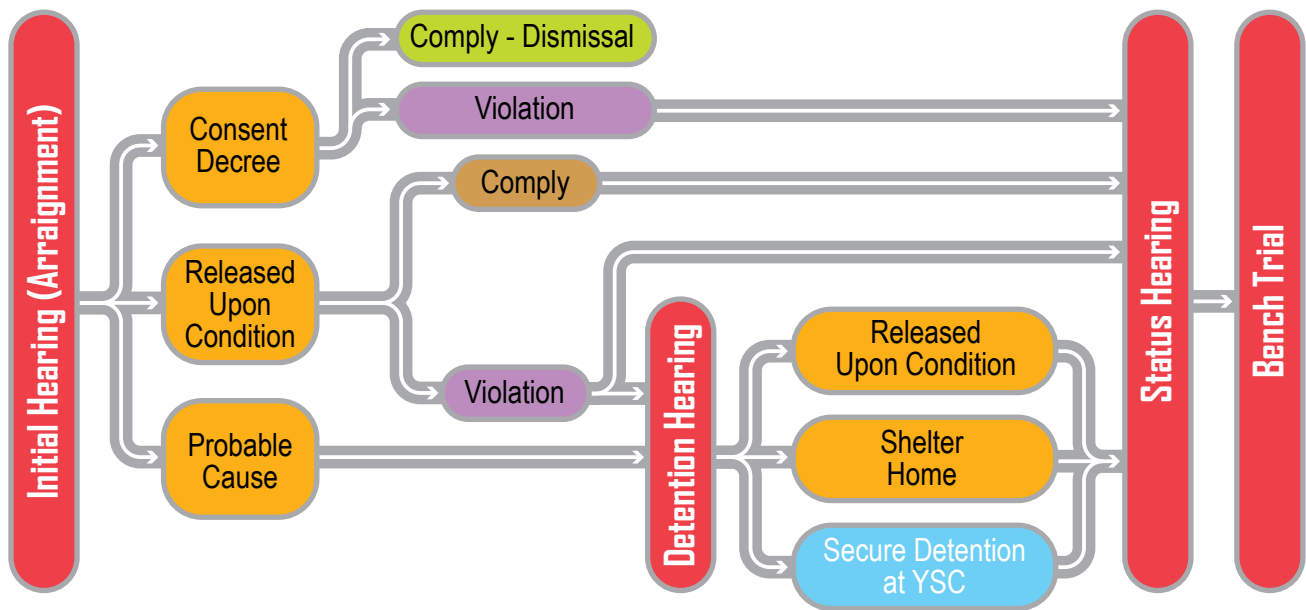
Initial Hearing (Arraignment)

Consent Decree

Comply - Dismissal

Violation

Released Upon Condition

Comply

Violation

Probable Cause

Detention Hearing

Released Upon Condition

Shelter Home

Secure Detention at YSC

Status Hearing

Bench Trial